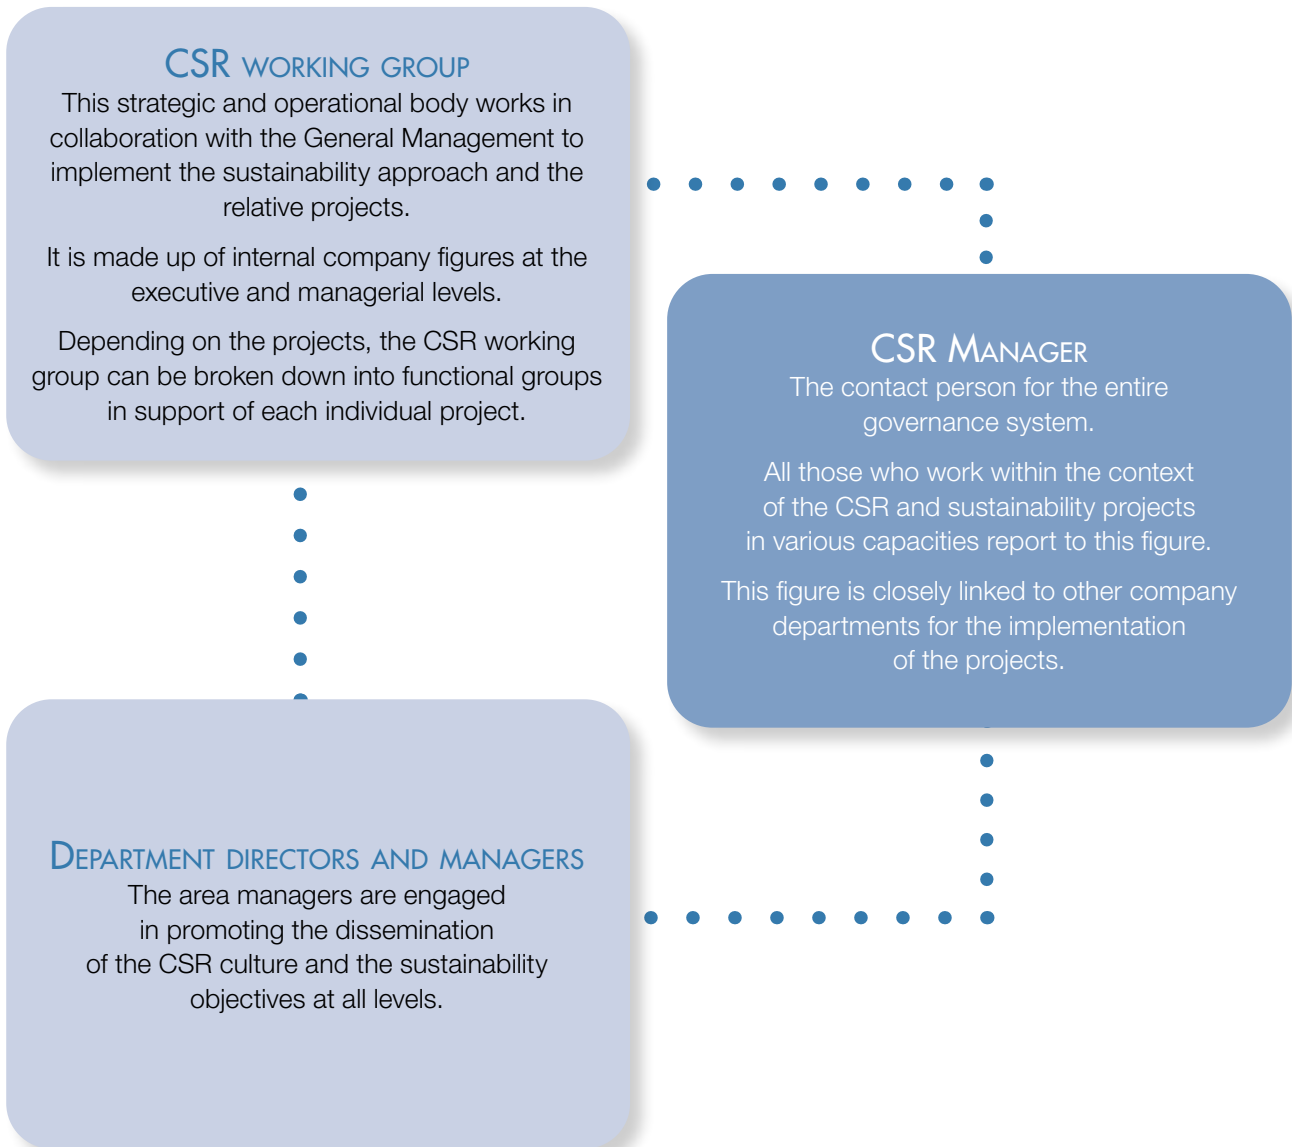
CSR working group
This strategic and operational body works in collaboration with the General Management to implement the sustainability approach and the relative projects.

It is made up of internal company figures at the executive and managerial levels.

Depending on the projects, the CSR working group can be broken down into functional groups in support of each individual project.

CSR Manager
The contact person for the entire governance system.

All those who work within the context of the CSR and sustainability projects in various capacities report to this figure.

This figure is closely linked to other company departments for the implementation of the projects.

Department directors and managers
The area managers are engaged in promoting the dissemination of the CSR culture and the sustainability objectives at all levels.